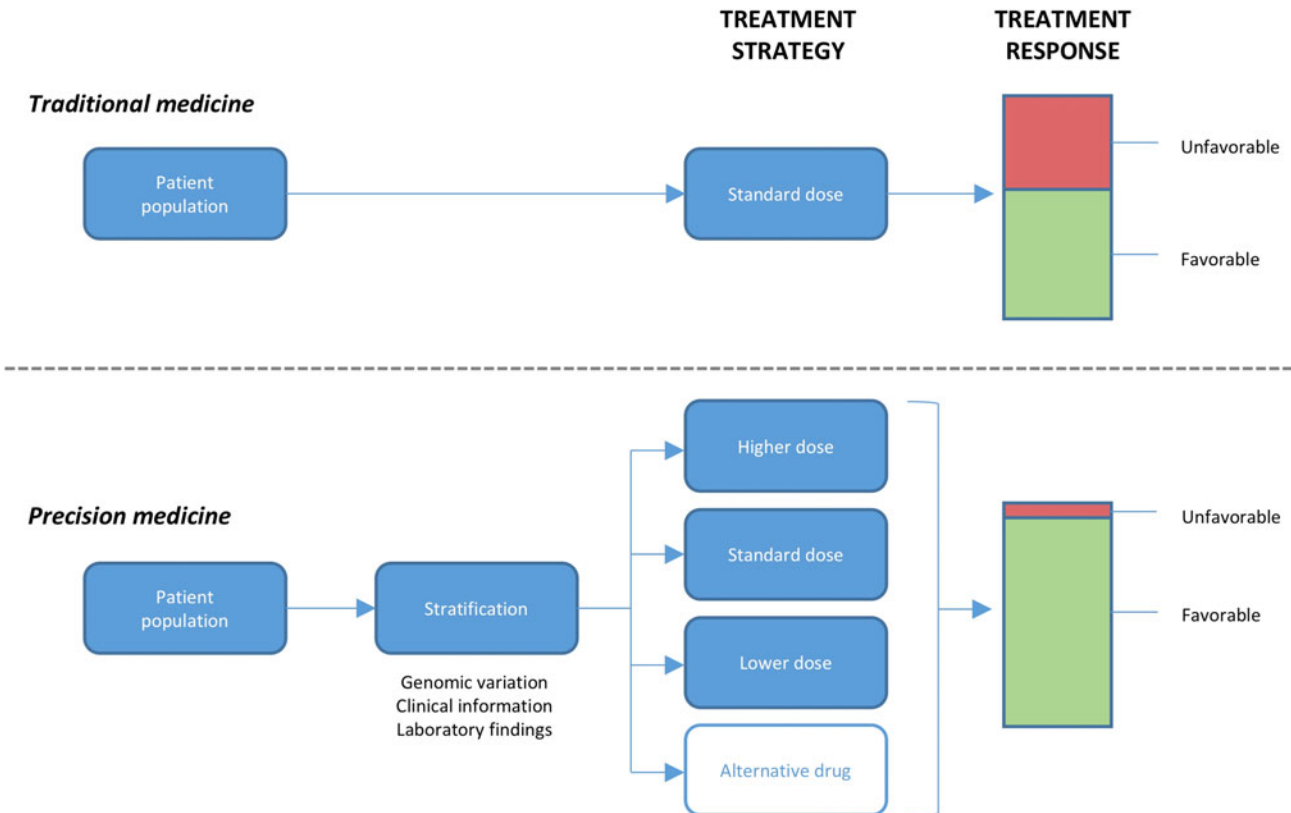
TREATMENT STRATEGY

TREATMENT RESPONSE

Traditional medicine

Patient population

Standard dose

Unfavorable

Favorable

Precision medicine

Patient population

Stratification

Genomic variation
Clinical information
Laboratory findings

Higher dose

Standard dose

Lower dose

Alternative drug

Unfavorable

Favorable